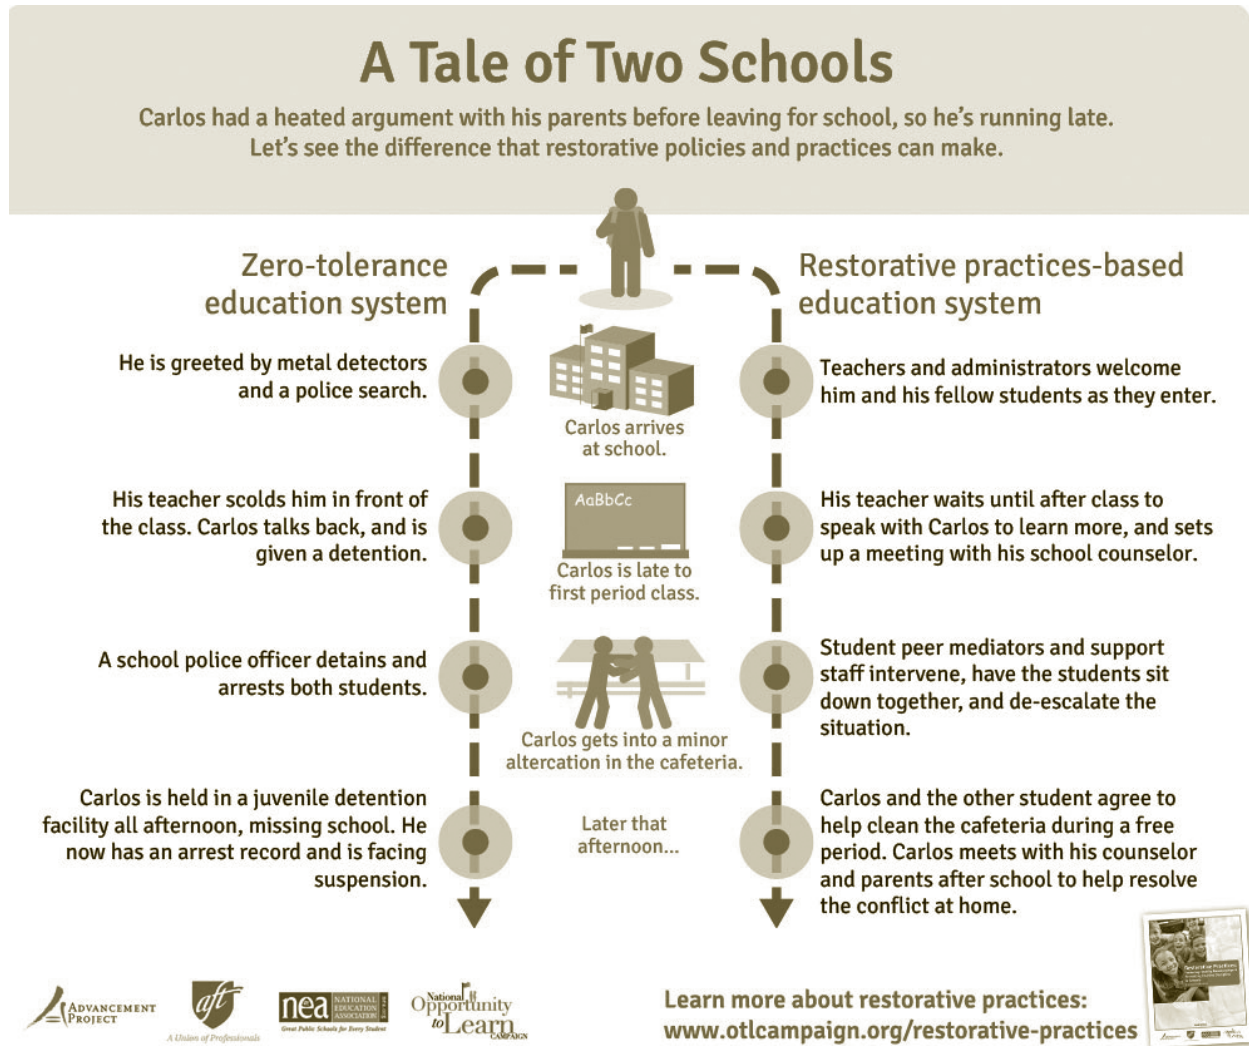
A Tale of Two Schools

Carlos had a heated argument with his parents before leaving for school, so he's running late. Let's see the difference that restorative policies and practices can make.

Zero-tolerance education system

He is greeted by metal detectors and a police search.

His teacher scolds him in front of the class. Carlos talks back, and is given a detention.

A school police officer detains and arrests both students.

Carlos is held in a juvenile detention facility all afternoon, missing school. He now has an arrest record and is facing suspension.

Carlos arrives at school.

AaBbCc

Carlos is late to first period class.

Carlos gets into a minor altercation in the cafeteria.

Later that afternoon...

Restorative practices-based education system

Teachers and administrators welcome him and his fellow students as they enter.

His teacher waits until after class to speak with Carlos to learn more, and sets up a meeting with his school counselor.

Student peer mediators and support staff intervene, have the students sit down together, and de-escalate the situation.

Carlos and the other student agree to help clean the cafeteria during a free period. Carlos meets with his counselor and parents after school to help resolve the conflict at home.

Advancement Project

aft A Union of Professionals

nea National Education Association Great Public Schools for Every Student

National Opportunity to Learn Campaign

Learn more about restorative practices:
www.otlcampaign.org/restorative-practices